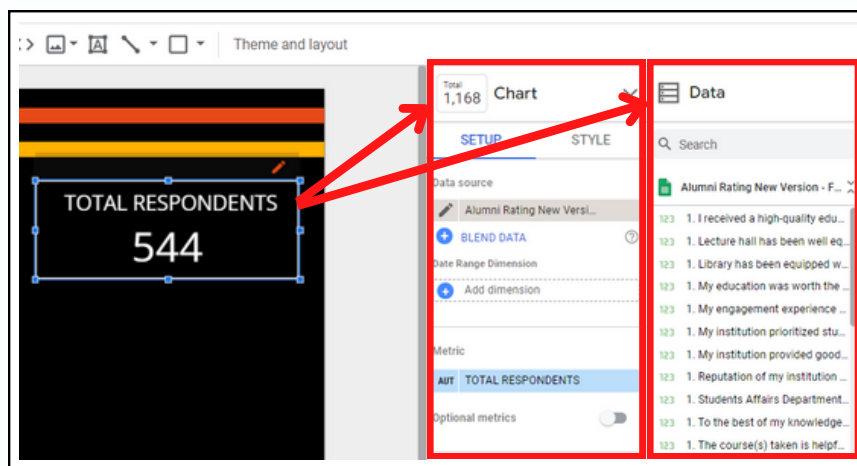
Theme and layout

TOTAL RESPONDENTS
544

Total
1,168
Chart

SETUP
STYLE

Data source
Alumni Rating New Versi...
BLEND DATA
Date Range Dimension
Add dimension

Metric
AUT TOTAL RESPONDENTS

Optional metrics

Data

Search

Alumni Rating New Version - F...

123 1. I received a high-quality edu...
123 1. Lecture hall has been well eq...
123 1. Library has been equipped w...
123 1. My education was worth the ...
123 1. My engagement experience ...
123 1. My institution prioritized stu...
123 1. My institution provided good...
123 1. Reputation of my institution ...
123 1. Students Affairs Department...
123 1. To the best of my knowledge...
123 1. The course(s) taken is helpf...